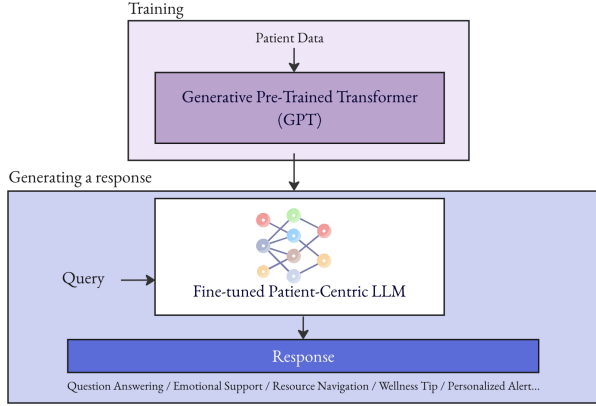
Training

Patient Data

Generative Pre-Trained Transformer (GPT)

Generating a response

Query

Fine-tuned Patient-Centric LLM

Response

Question Answering / Emotional Support / Resource Navigation / Wellness Tip / Personalized Alert...